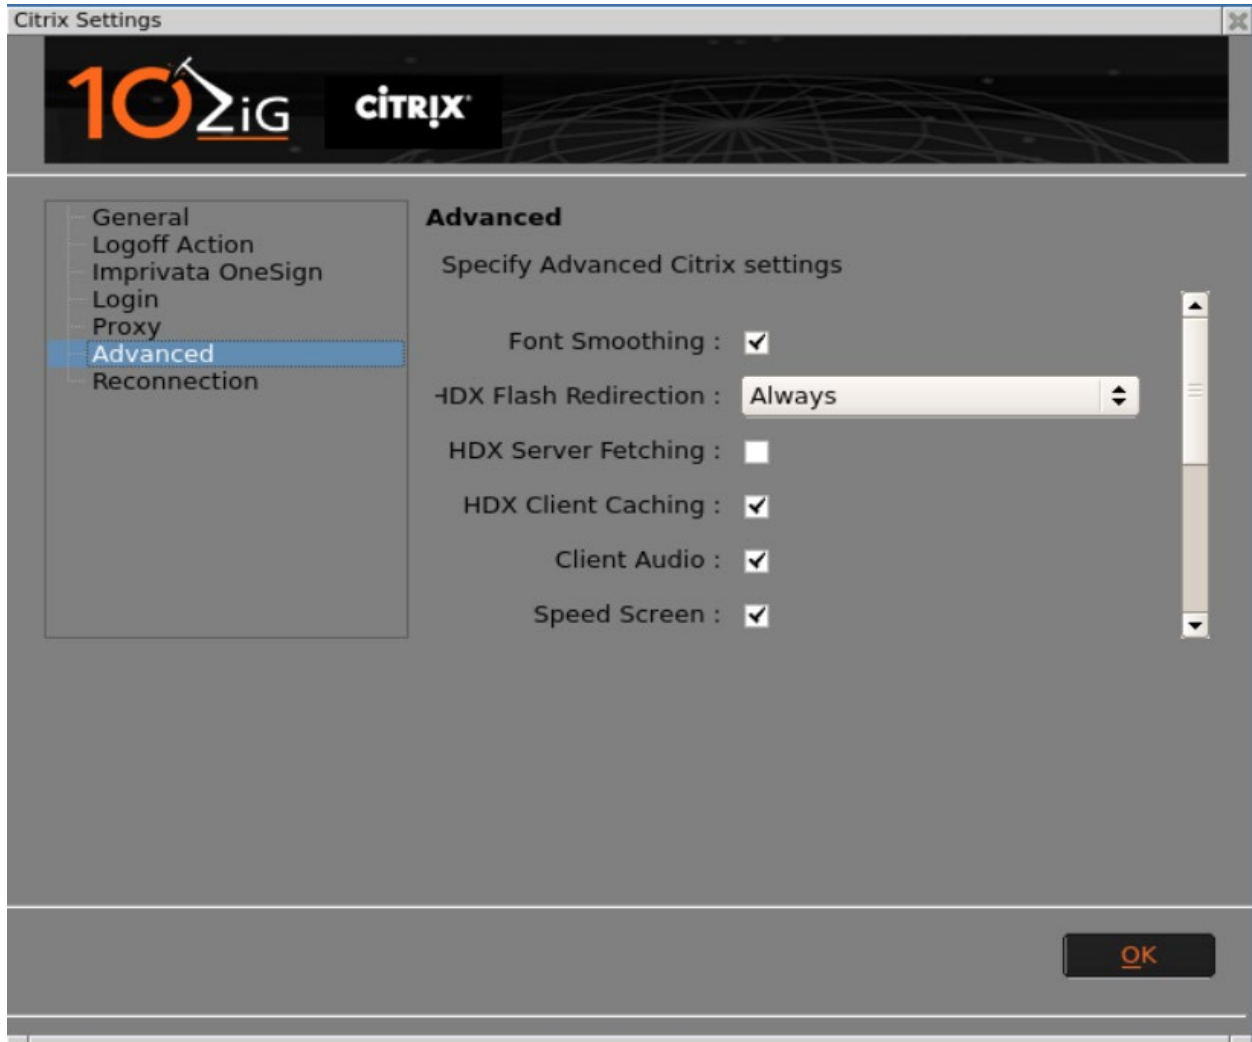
Citrix Settings

10ZiG CITRIX

General
Logoff Action
Imprivata OneSign
Login
Proxy
Advanced
Reconnection

Advanced

Specify Advanced Citrix settings

Font Smoothing :

HDX Flash Redirection : Always

HDX Server Fetching :

HDX Client Caching :

Client Audio :

Speed Screen :

OK